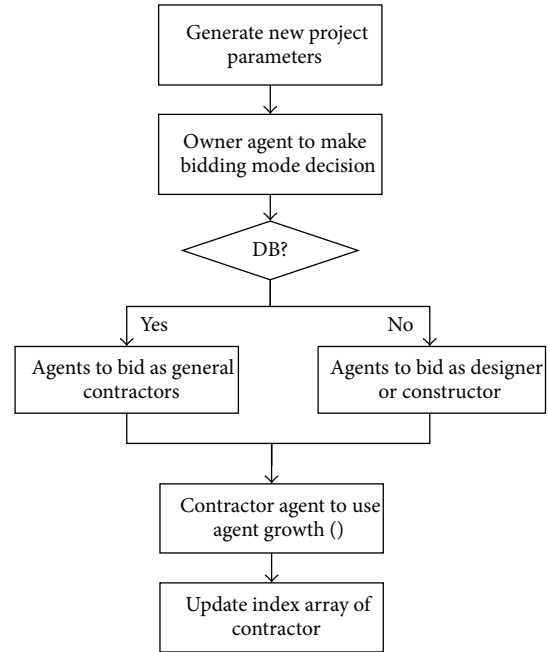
Generate new project parameters

Owner agent to make bidding mode decision

DB?

Yes

No

Agents to bid as general contractors

Agents to bid as designer or constructor

Contractor agent to use agent growth ()

Update index array of contractor